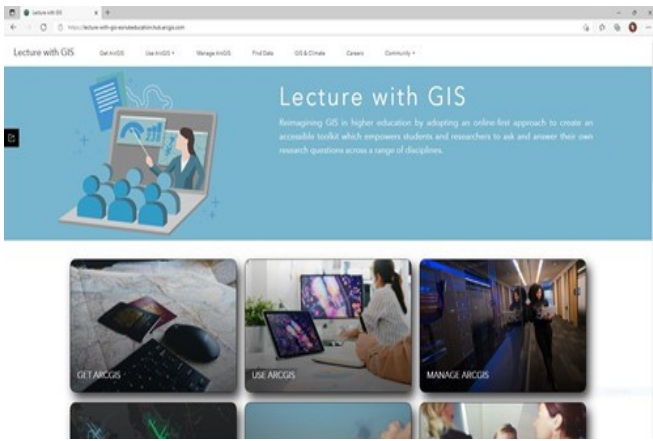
Lecture with GIS
https://lecture-with-gis-esriukeducation.hub.arcgis.com

Lecture with GIS  Get ArcGIS  Use ArcGIS  Manage ArcGIS  Find Data  GIS & Climate  Careers  Community

Lecture with GIS

Reimagining GIS in higher education by adopting an online-first approach to create an accessible toolkit which empowers students and researchers to ask and answer their own research questions across a range of disciplines.

GET ARCGIS

USE ARCGIS

MANAGE ARCGIS